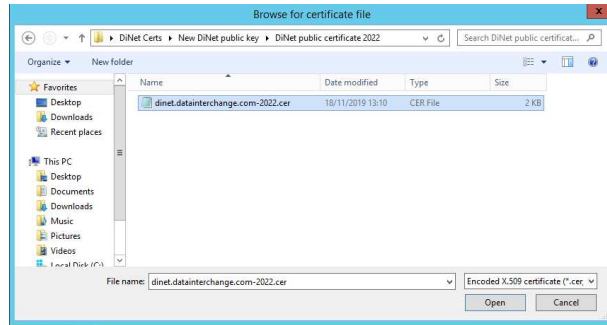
Browse for certificate file

DiNet Certs ▸ New DiNet public key ▸ DiNet public certificate 2022

Search DiNet public certificat...

Organize ▾ New folder

Favorites
Desktop
Downloads
Recent places

This PC
Desktop
Documents
Downloads
Music
Pictures
Videos
Local Disk (C:)

| Name | Date modified | Type | Size |
|---|---|---|---|
| dinet.datainterchange.com-2022.cer | 18/11/2019 13:10 | CER File | 2 KB |

File name: dinet.datainterchange.com-2022.cer

Encoded X.509 certificate (*.cer,

Open

Cancel